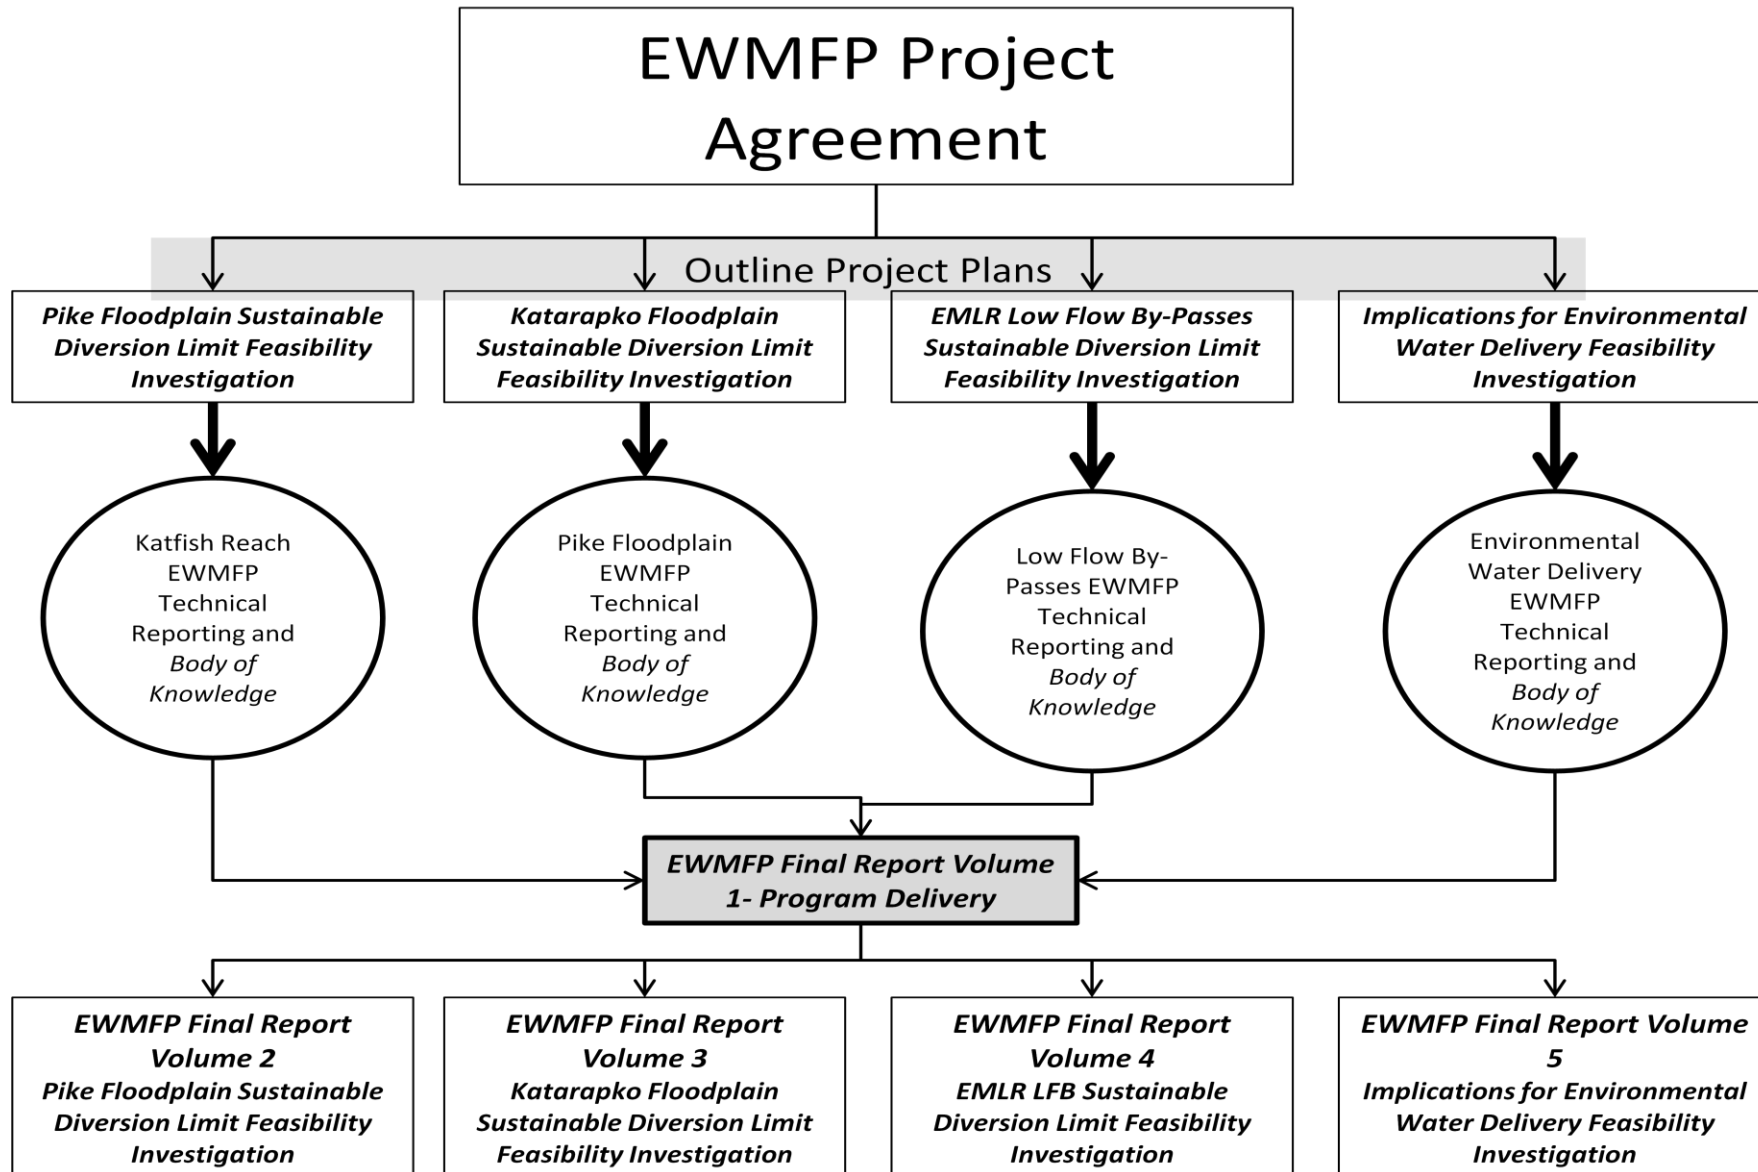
EWMFP Project Agreement

Outline Project Plans

Pike Floodplain Sustainable Diversion Limit Feasibility Investigation

Katarapko Floodplain Sustainable Diversion Limit Feasibility Investigation

EMLR Low Flow By-Passes Sustainable Diversion Limit Feasibility Investigation

Implications for Environmental Water Delivery Feasibility Investigation

Katfish Reach EWMFP Technical Reporting and Body of Knowledge

Pike Floodplain EWMFP Technical Reporting and Body of Knowledge

Low Flow By-Passes EWMFP Technical Reporting and Body of Knowledge

Environmental Water Delivery EWMFP Technical Reporting and Body of Knowledge

EWMFP Final Report Volume 1- Program Delivery

EWMFP Final Report Volume 2 Pike Floodplain Sustainable Diversion Limit Feasibility Investigation

EWMFP Final Report Volume 3 Katarapko Floodplain Sustainable Diversion Limit Feasibility Investigation

EWMFP Final Report Volume 4 EMLR LFB Sustainable Diversion Limit Feasibility Investigation

EWMFP Final Report Volume 5 Implications for Environmental Water Delivery Feasibility Investigation